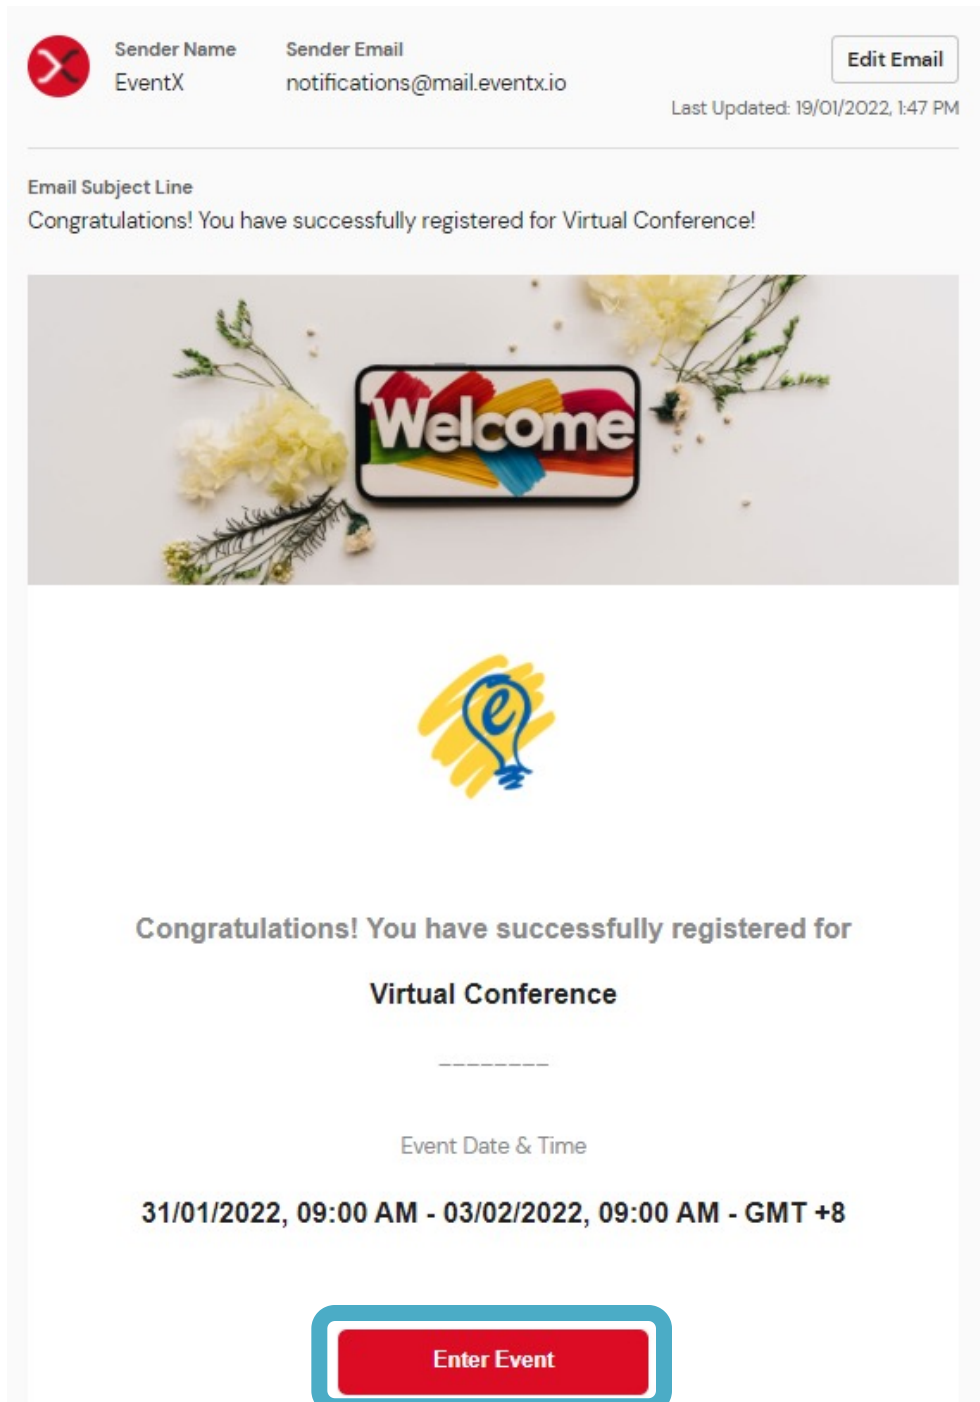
Sender Name
EventX

Sender Email
notifications@mail.eventx.io

Edit Email

Last Updated: 19/01/2022, 1:47 PM

Email Subject Line
Congratulations! You have successfully registered for Virtual Conference!

Welcome

Congratulations! You have successfully registered for

Virtual Conference

---------

Event Date & Time

31/01/2022, 09:00 AM - 03/02/2022, 09:00 AM - GMT +8

Enter Event